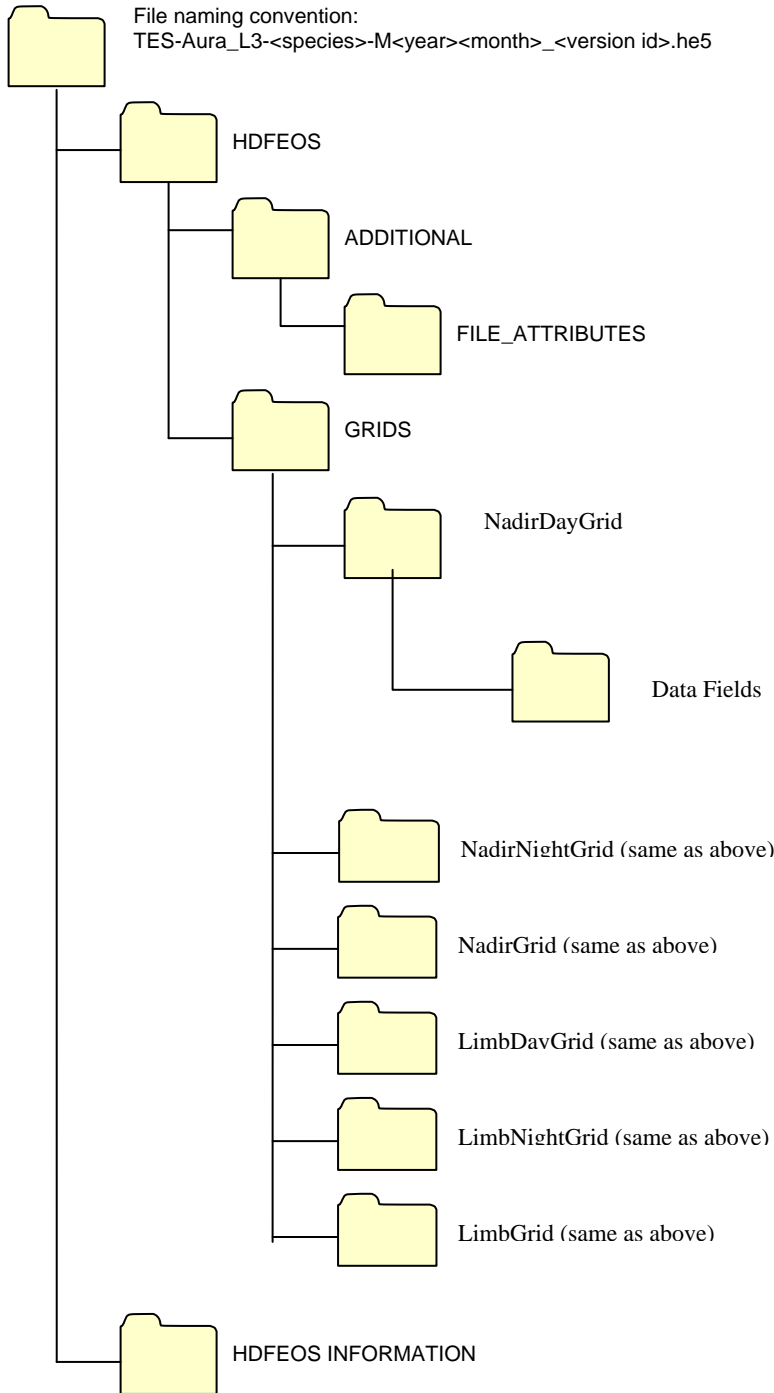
File naming convention:
TES-Aura_L3-<species>-M<year><month>_<version id>.he5

HDFEOS

ADDITIONAL

FILE_ATTRIBUTES

GRIDS

NadirDayGrid

Data Fields

NadirNightGrid (same as above)

NadirGrid (same as above)

LimbDayGrid (same as above)

LimbNightGrid (same as above)

LimbGrid (same as above)

HDFEOS INFORMATION